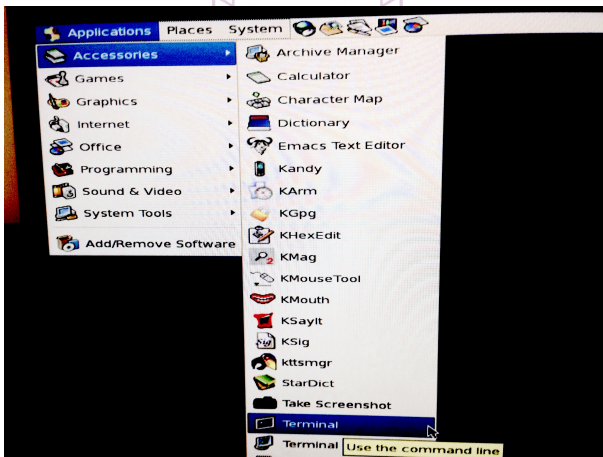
Applications Places System

Accessories
Games
Graphics
Internet
Office
Programming
Sound & Video
System Tools
Add/Remove Software

Archive Manager
Calculator
Character Map
Dictionary
Emacs Text Editor
Kandy
KArm
KGpg
KHexEdit
KMag
KMouseTool
KMouth
KSayIt
KSig
kttsmgr
StarDict
Take Screenshot
Terminal
Terminal

Use the command line